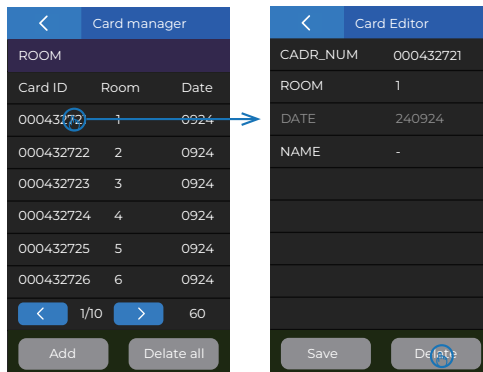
Card manager

ROOM

| Card ID | Room | Date |
|---|---|---|
| 000432721 | 1 | 0924 |
| 000432722 | 2 | 0924 |
| 000432723 | 3 | 0924 |
| 000432724 | 4 | 0924 |
| 000432725 | 5 | 0924 |
| 000432726 | 6 | 0924 |

1/10 60

Add Delete all

Card Editor

| CADR_NUM | 000432721 |
|---|---|
| ROOM | 1 |
| DATE | 240924 |
| NAME | - |

Save Delete